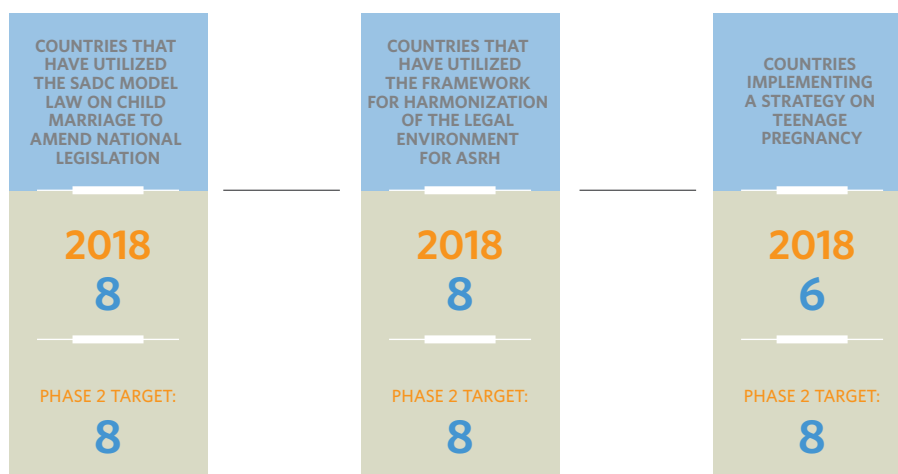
COUNTRIES THAT HAVE UTILIZED THE SADC MODEL LAW ON CHILD MARRIAGE TO AMEND NATIONAL LEGISLATION

2018
8

PHASE 2 TARGET:
8

COUNTRIES THAT HAVE UTILIZED THE FRAMEWORK FOR HARMONIZATION OF THE LEGAL ENVIRONMENT FOR ASRH

2018
8

PHASE 2 TARGET:
8

COUNTRIES IMPLEMENTING A STRATEGY ON TEENAGE PREGNANCY

2018
6

PHASE 2 TARGET:
8